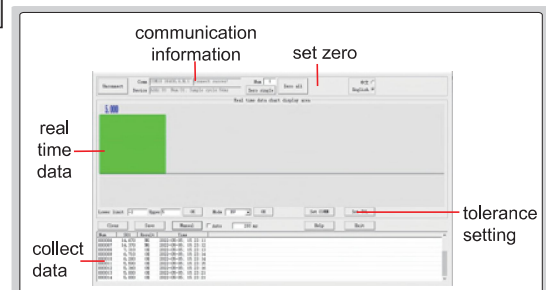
communication information

set zero

real time data

tolerance setting

collect data

Disconnect

Conn

Device

Zero single

Zero all

English

Real time data chart display area

Lower Limit

Upper

OK

Mode

Set COMM

Close

Save

Manual

auto

Help

Next

Num

Results

Time